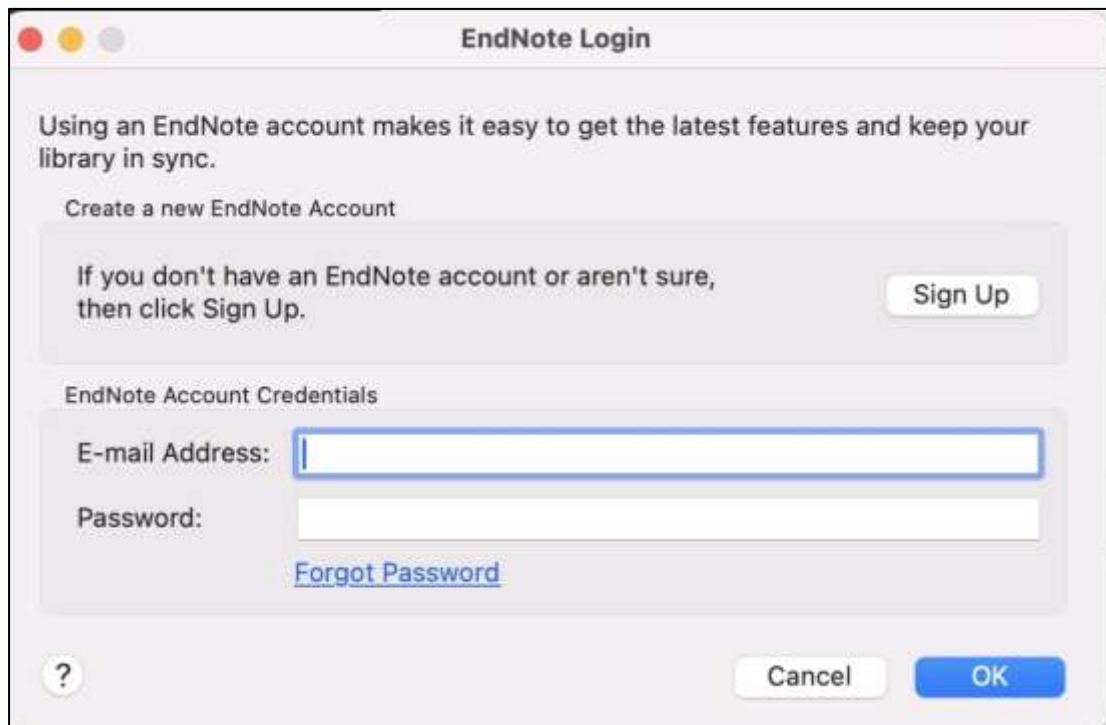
EndNote Login

Using an EndNote account makes it easy to get the latest features and keep your library in sync.

Create a new EndNote Account

If you don't have an EndNote account or aren't sure, then click Sign Up.

Sign Up

EndNote Account Credentials

E-mail Address:

Password:

Forgot Password

?

Cancel

OK